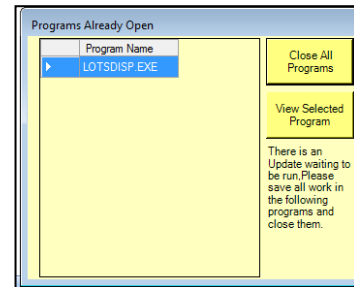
Programs Already Open

| | Program Name |
|---|---|
| ▸ | LOTSDISP.EXE |

Close All Programs

View Selected Program

There is an Update waiting to be run,Please save all work in the following programs and close them.